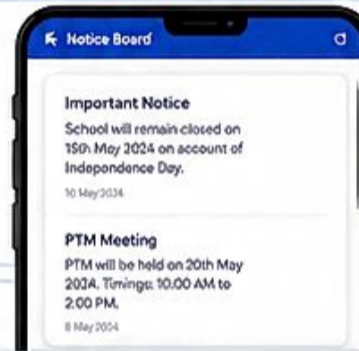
Notice Board

Important Notice
School will remain closed on 15th May 2024 on account of Independence Day.
10 May 2024

PTM Meeting
PTM will be held on 20th May 2024. Timings: 10.00 AM to 2.00 PM.
8 May 2024